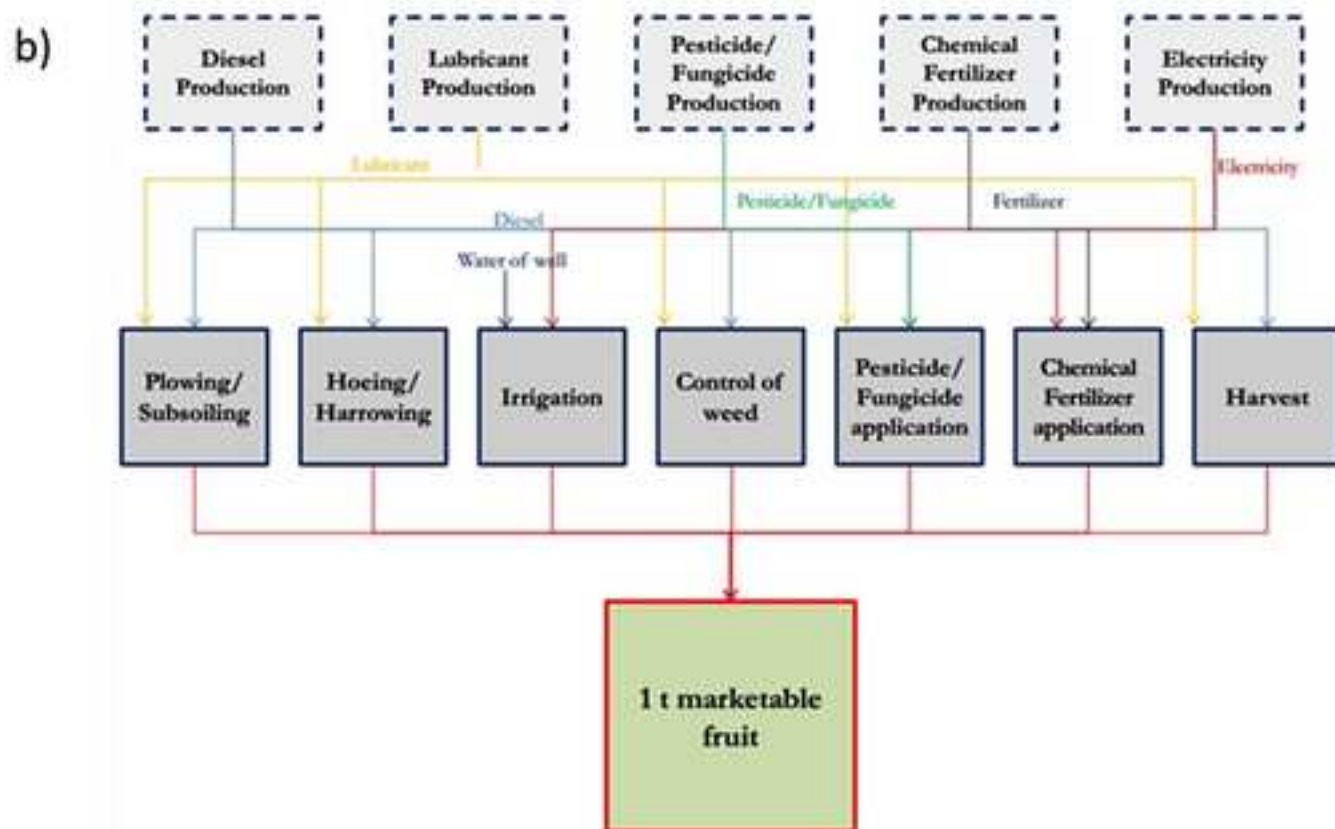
b)

Diesel Production

Lubricant Production

Pesticide/ Fungicide Production

Chemical Fertilizer Production

Electricity Production

Lubricant

Electricity

Pesticide/Fungicide

Fertilizer

Diesel

Water of well

Plowing/ Subsoiling

Hoeing/ Harrowing

Irrigation

Control of weed

Pesticide/ Fungicide application

Chemical Fertilizer application

Harvest

1 t marketable fruit